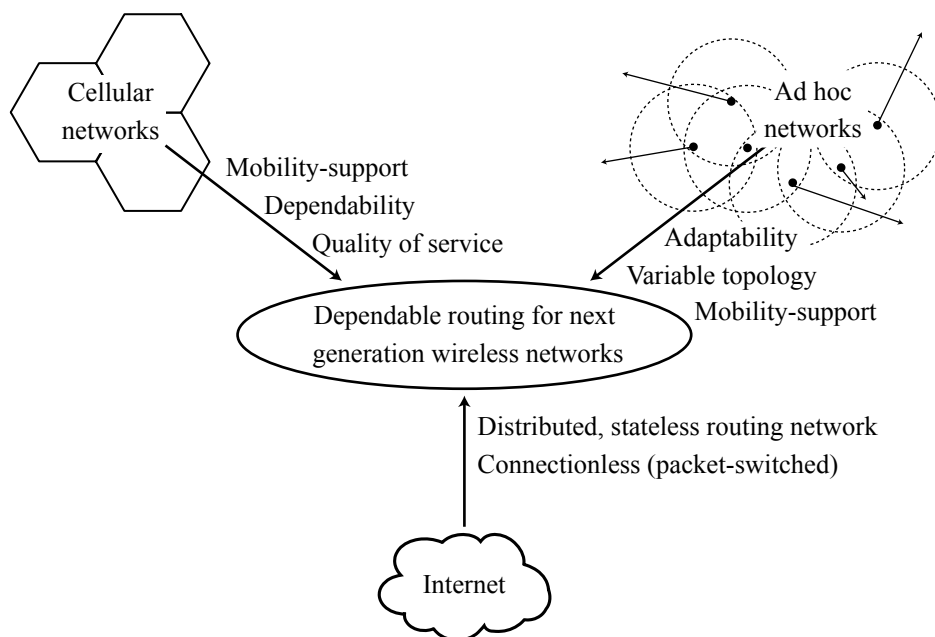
Cellular networks

Ad hoc networks

Mobility-support
Dependability
Quality of service

Adaptability
Variable topology
Mobility-support

Dependable routing for next generation wireless networks

Distributed, stateless routing network
Connectionless (packet-switched)

Internet